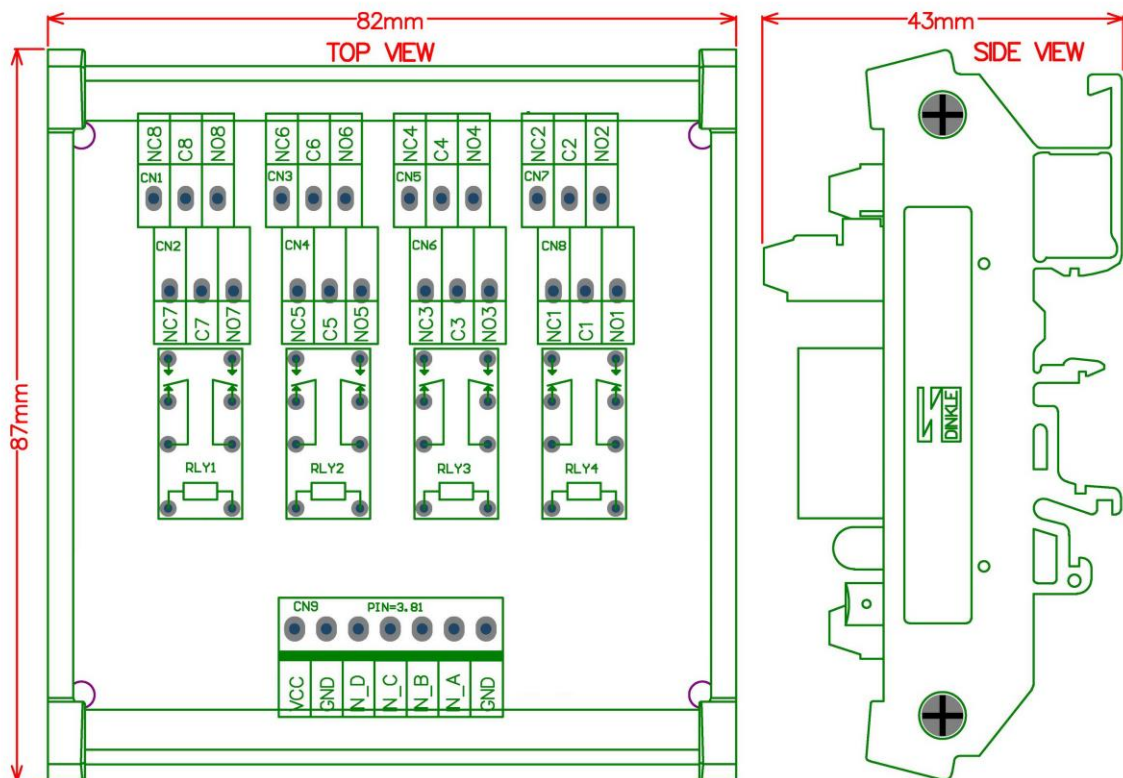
82mm

43mm

TOP VIEW

SIDE VIEW

87mm

NC8 C8 NO8
CN1

NC6 C6 NO6
CN3

NC4 C4 NO4
CN5

NC2 C2 NO2
CN7

CN2
NC7 C7 NO7

CN4
NC5 C5 NO5

CN6
NC3 C3 NO3

CN8
NC1 C1 NO1

RLY1

RLY2

RLY3

RLY4

CN9 PIN=3.81

VCC GND N_D N_C N_B N_A GND

DINKLE